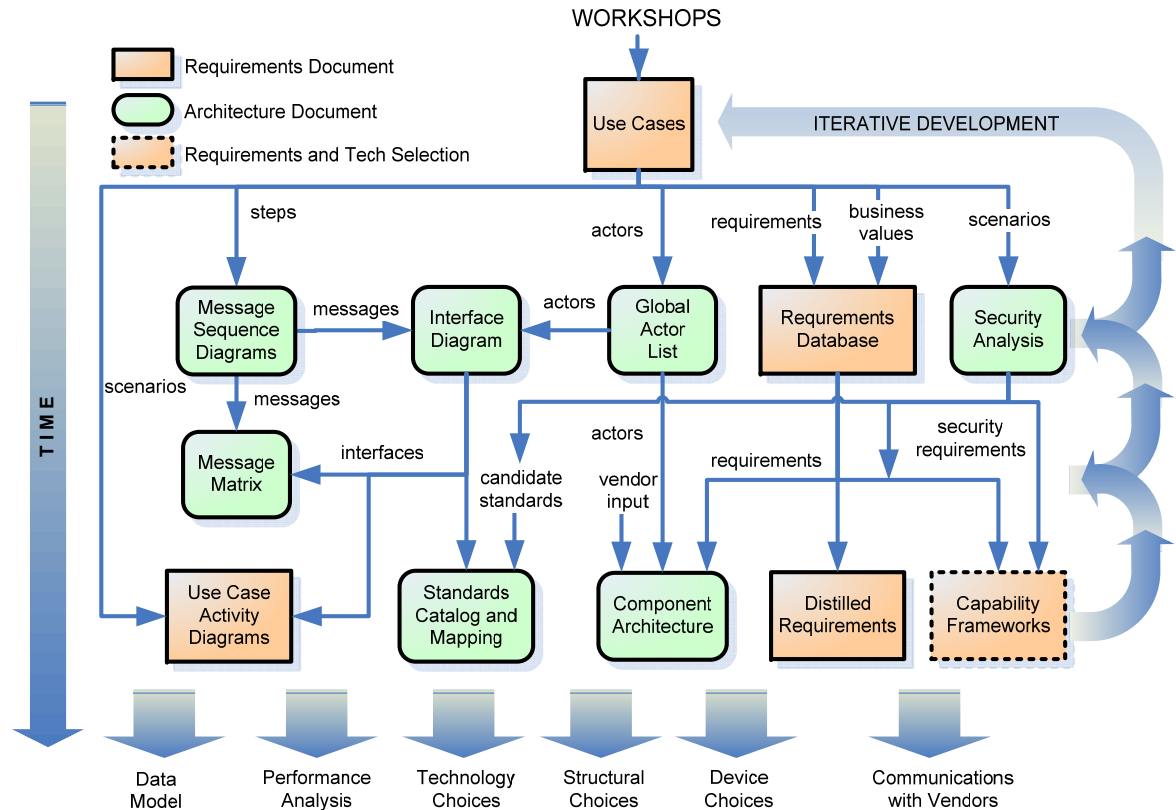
WORKSHOPS

Requirements Document

Architecture Document

Requirements and Tech Selection

Use Cases

ITERATIVE DEVELOPMENT

TIME

steps

actors

requirements

business values

scenarios

Message Sequence Diagrams

messages

Interface Diagram

actors

Global Actor List

Requrements Database

Security Analysis

scenarios

messages

Message Matrix

interfaces

candidate standards

actors

vendor input

requirements

security requirements

Use Case Activity Diagrams

Standards Catalog and Mapping

Component Architecture

Distilled Requirements

Capability Frameworks

Data Model

Performance Analysis

Technology Choices

Structural Choices

Device Choices

Communications with Vendors